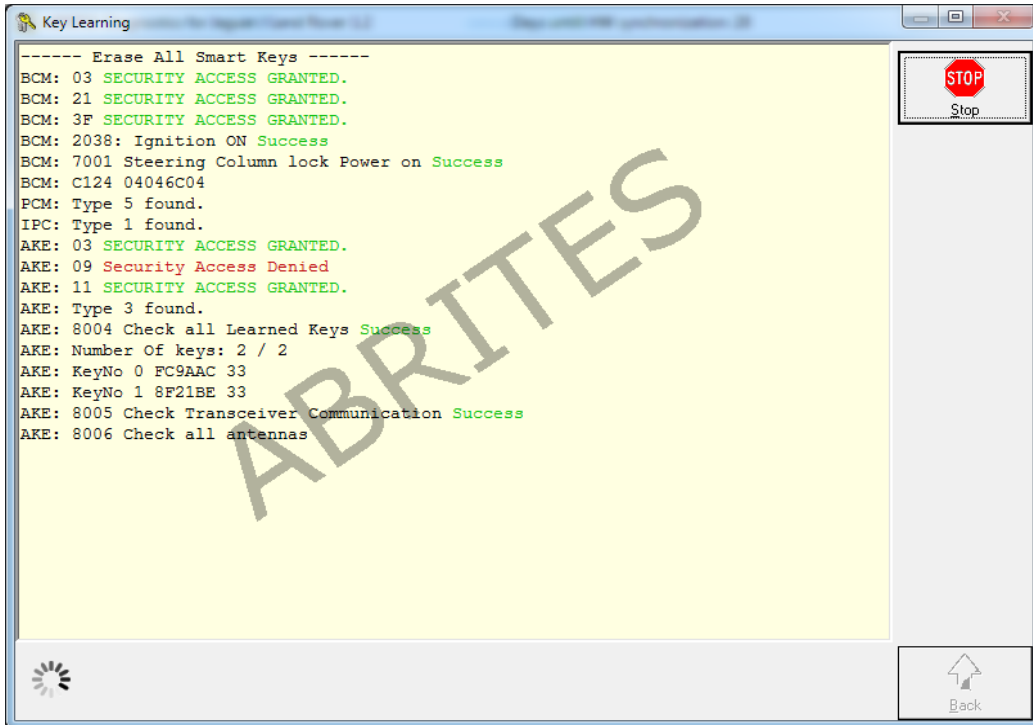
Key Learning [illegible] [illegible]

------ Erase All Smart Keys ------
BCM: 03 SECURITY ACCESS GRANTED.
BCM: 21 SECURITY ACCESS GRANTED.
BCM: 3F SECURITY ACCESS GRANTED.
BCM: 2038: Ignition ON Success
BCM: 7001 Steering Column lock Power on Success
BCM: C124 04046C04
PCM: Type 5 found.
IPC: Type 1 found.
AKE: 03 SECURITY ACCESS GRANTED.
AKE: 09 Security Access Denied
AKE: 11 SECURITY ACCESS GRANTED.
AKE: Type 3 found.
AKE: 8004 Check all Learned Keys Success
AKE: Number Of keys: 2 / 2
AKE: KeyNo 0 FC9AAC 33
AKE: KeyNo 1 8F21BE 33
AKE: 8005 Check Transceiver Communication Success
AKE: 8006 Check all antennas

ABRITES

STOP
Stop

Back